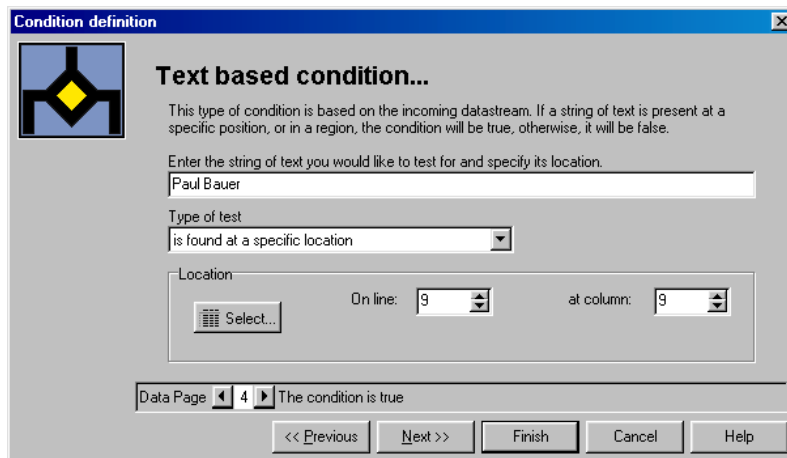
Condition definition

Text based condition...

This type of condition is based on the incoming datastream. If a string of text is present at a specific position, or in a region, the condition will be true, otherwise, it will be false.

Enter the string of text you would like to test for and specify its location.

Paul Bauer

Type of test

is found at a specific location

Location

Select...

On line: 9

at column: 9

Data Page 4 The condition is true

<< Previous

Next >>

Finish

Cancel

Help